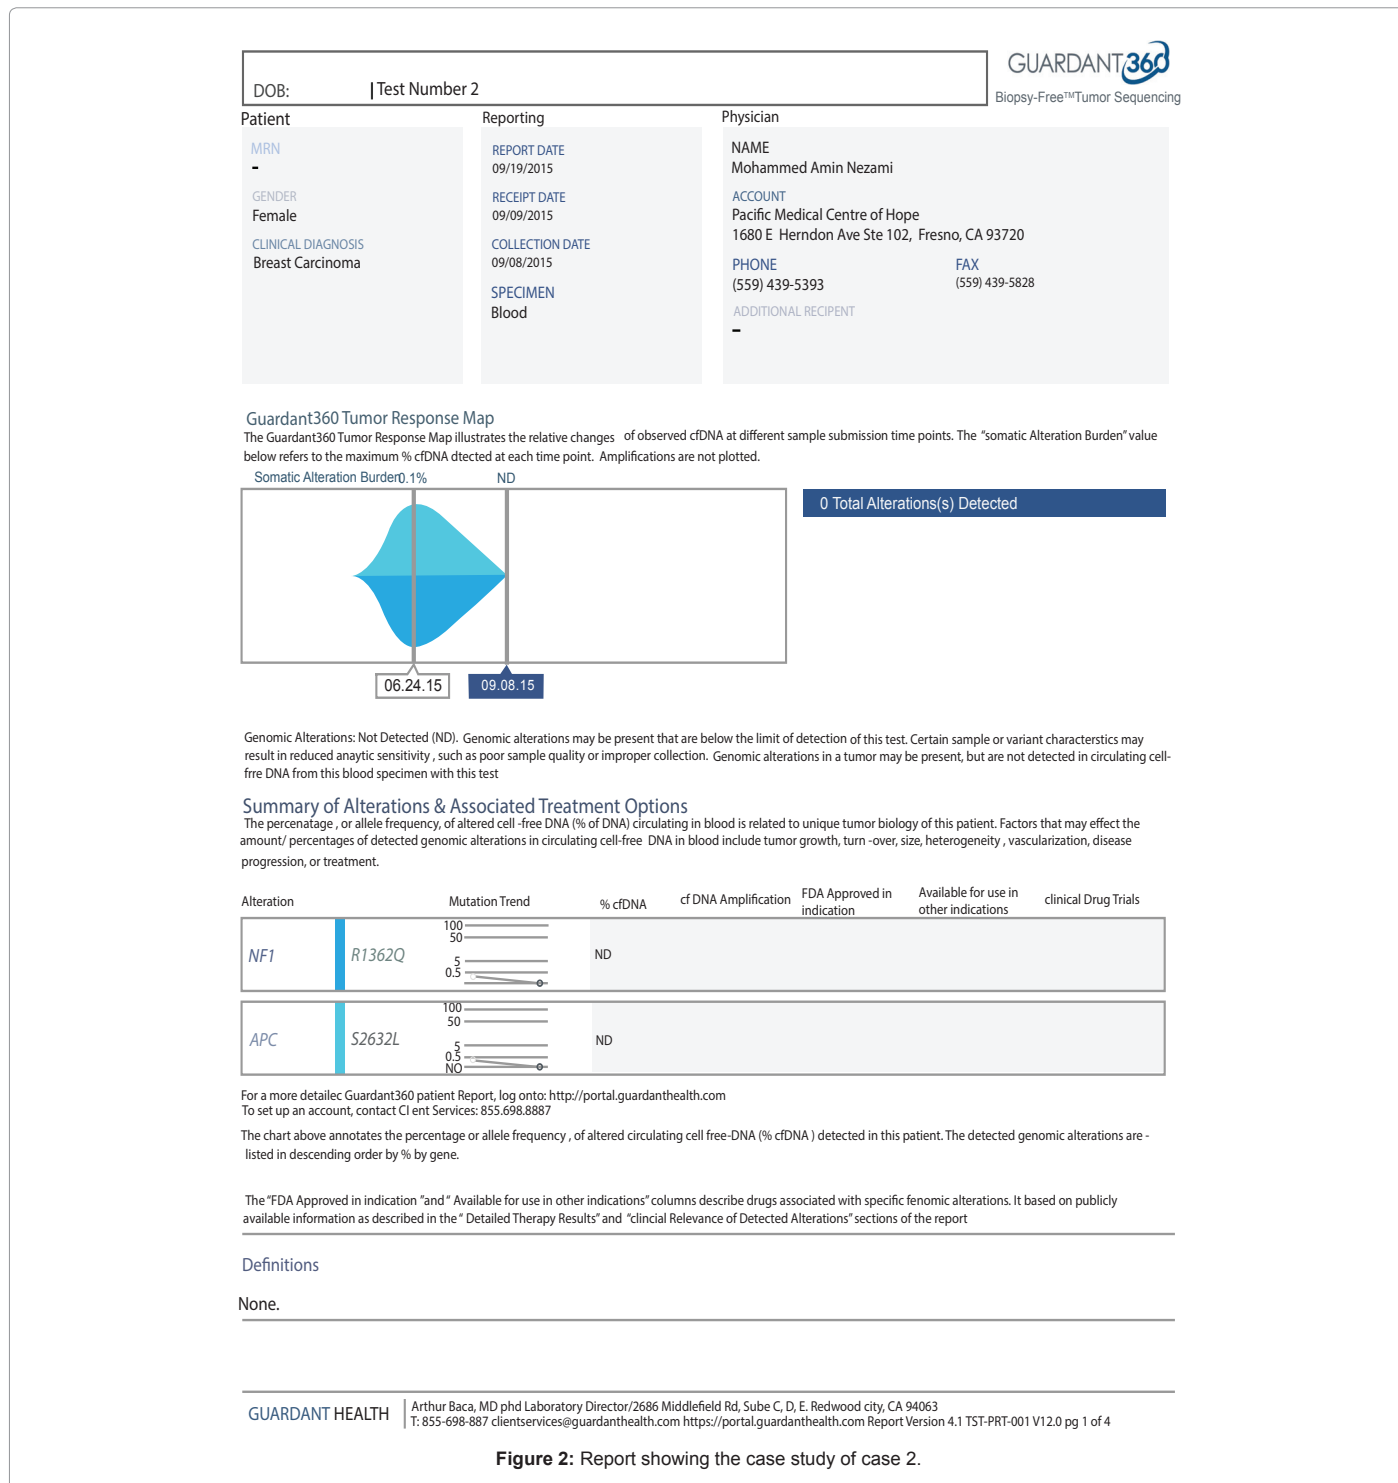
DOB: | Test Number 2

GUARDANT360
Biopsy-Free™ Tumor Sequencing

Patient

MRN
-
GENDER
Female
CLINICAL DIAGNOSIS
Breast Carcinoma

Reporting

REPORT DATE
09/19/2015
RECEIPT DATE
09/09/2015
COLLECTION DATE
09/08/2015
SPECIMEN
Blood

Physician

NAME
Mohammed Amin Nezami
ACCOUNT
Pacific Medical Centre of Hope
1680 E Herndon Ave Ste 102, Fresno, CA 93720
PHONE
(559) 439-5393
FAX
(559) 439-5828
ADDITIONAL RECIPENT
-

Guardant360 Tumor Response Map
The Guardant360 Tumor Response Map illustrates the relative changes of observed cfDNA at different sample submission time points. The "somatic Alteration Burden" value below refers to the maximum % cfDNA dtected at each time point. Amplifications are not plotted.

Somatic Alteration Burden 0.1% ND

06.24.15 09.08.15

0 Total Alterations(s) Detected

Genomic Alterations: Not Detected (ND). Genomic alterations may be present that are below the limit of detection of this test. Certain sample or variant characterstics may result in reduced anaytic sensitivity , such as poor sample quality or improper collection. Genomic alterations in a tumor may be present, but are not detected in circulating cell-free DNA from this blood specimen with this test

Summary of Alterations & Associated Treatment Options
The percenatage , or allele frequency, of altered cell -free DNA (% of DNA) circulating in blood is related to unique tumor biology of this patient. Factors that may effect the amount/ percentages of detected genomic alterations in circulating cell-free DNA in blood include tumor growth, turn -over, size, heterogeneity , vascularization, disease progression, or treatment.

| Alteration | | Mutation Trend | % cfDNA | cf DNA Amplification | FDA Approved in indication | Available for use in other indications | clinical Drug Trials |
|---|---|---|---|---|---|---|---|
| NF1 | R1362Q | 100 50 5 0.5 | ND | | | | |
| APC | S2632L | 100 50 5 0.5 NO | ND | | | | |

For a more detailec Guardant360 patient Report, log onto: http://portal.guardanthealth.com
To set up an account, contact Cl ent Services: 855.698.8887

The chart above annotates the percentage or allele frequency , of altered circulating cell free-DNA (% cfDNA ) detected in this patient. The detected genomic alterations are - listed in descending order by % by gene.

The "FDA Approved in indication "and " Available for use in other indications" columns describe drugs associated with specific fenomic alterations. It based on publicly available information as described in the " Detailed Therapy Results" and "clincial Relevance of Detected Alterations" sections of the report

Definitions

None.

GUARDANT HEALTH | Arthur Baca, MD phd Laboratory Director/2686 Middlefield Rd, Sube C, D, E. Redwood city, CA 94063
T: 855-698-887 clientservices@guardanthealth.com https://portal.guardanthealth.com Report Version 4.1 TST-PRT-001 V12.0 pg 1 of 4

Figure 2: Report showing the case study of case 2.